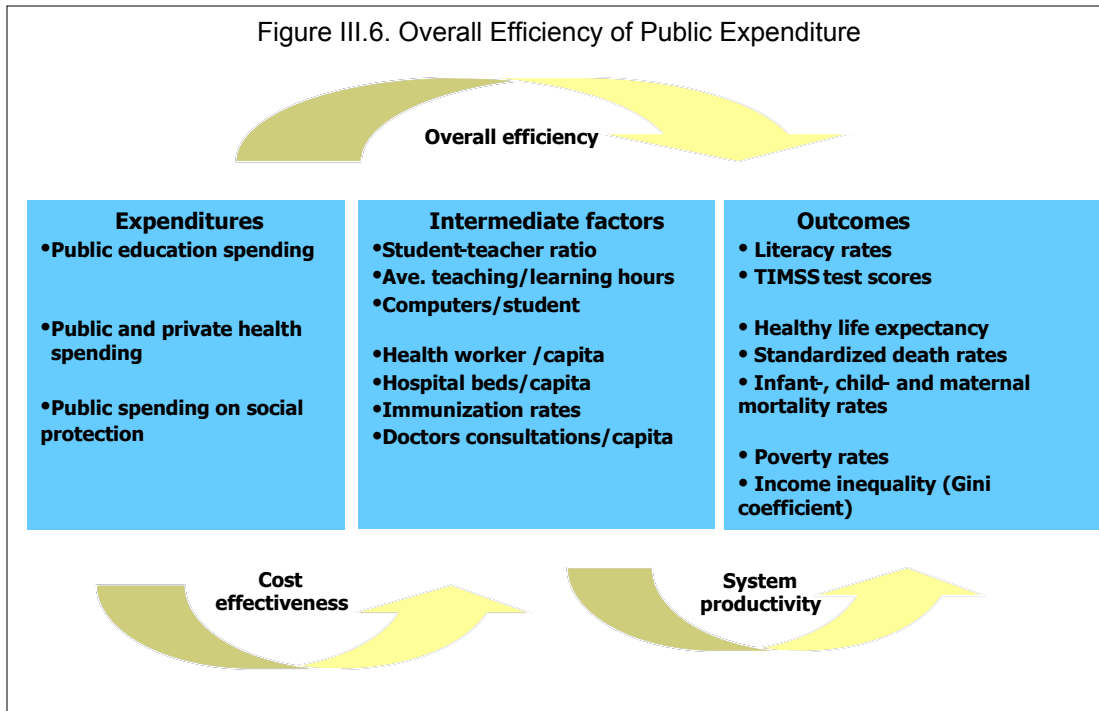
Figure III.6. Overall Efficiency of Public Expenditure

Overall efficiency

Expenditures
•Public education spending

•Public and private health spending

•Public spending on social protection

Intermediate factors
•Student-teacher ratio
•Ave. teaching/learning hours
•Computers/student

•Health worker /capita
•Hospital beds/capita
•Immunization rates
•Doctors consultations/capita

Outcomes
• Literacy rates
• TIMSS test scores

• Healthy life expectancy
• Standardized death rates
• Infant-, child- and maternal mortality rates

• Poverty rates
• Income inequality (Gini coefficient)

Cost effectiveness

System productivity